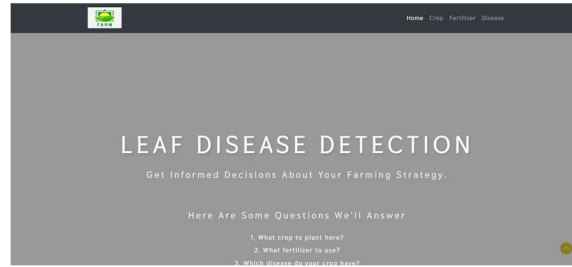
TBSM

Home Crop Fertilizer Disease

LEAF DISEASE DETECTION

Get Informed Decisions About Your Farming Strategy.

Here Are Some Questions We'll Answer

1. What crop to plant here?

2. What fertilizer to use?

3. Which disease do your crop have?